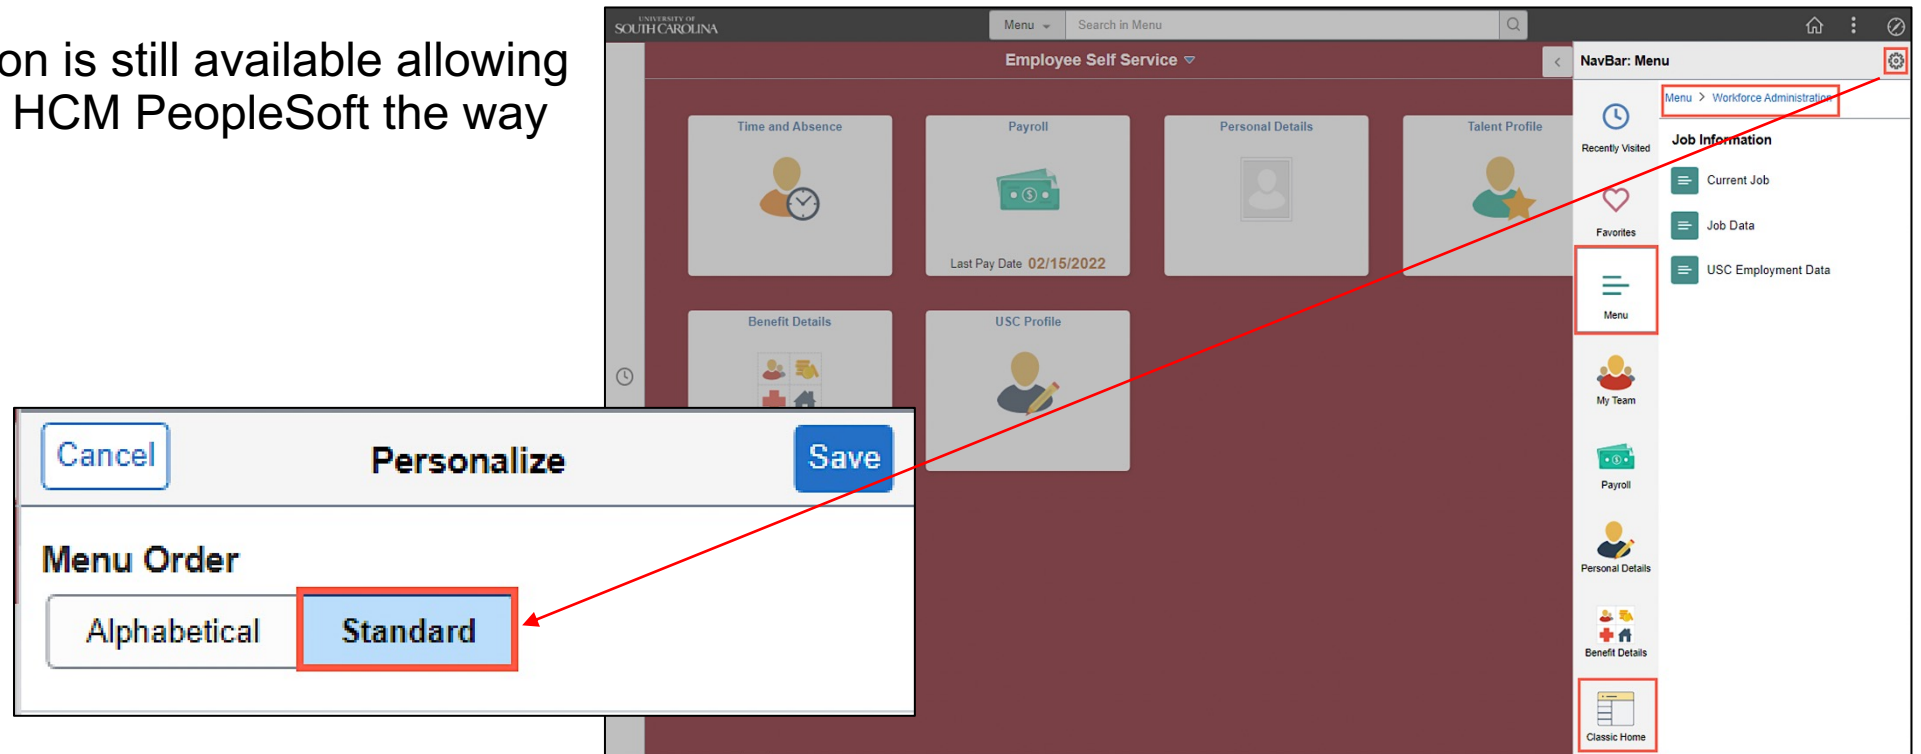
on is still available allowing HCM PeopleSoft the way

UNIVERSITY OF SOUTH CAROLINA

Menu

Search in Menu

Employee Self Service

Time and Absence

Payroll

Last Pay Date 02/15/2022

Personal Details

Talent Profile

Benefit Details

USC Profile

NavBar: Menu

Menu > Workforce Administration

Job Information

Current Job

Job Data

USC Employment Data

Recently Visited

Favorites

Menu

My Team

Payroll

Personal Details

Benefit Details

Classic Home

Cancel

Personalize

Save

Menu Order

Alphabetical

Standard